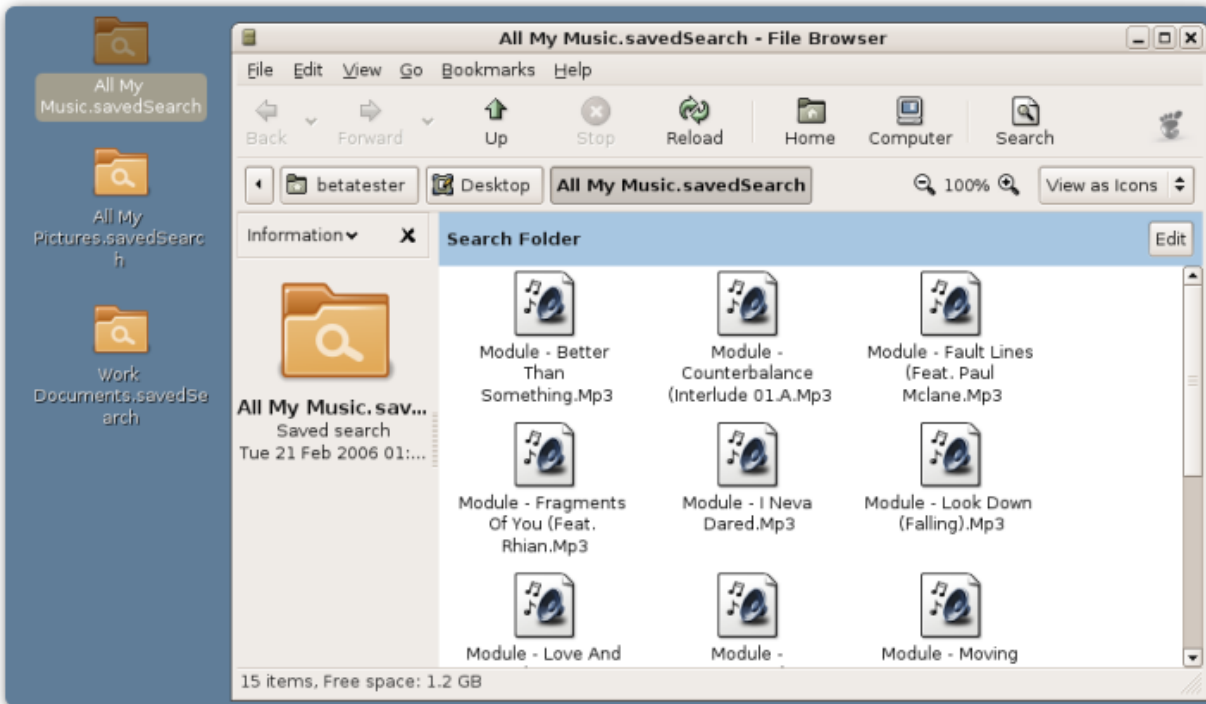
All My Music.savedSearch

All My Pictures.savedSearch

Work Documents.savedSearch

All My Music.savedSearch - File Browser

File Edit View Go Bookmarks Help

Back Forward Up Stop Reload Home Computer Search

betatester Desktop All My Music.savedSearch 100% View as Icons

Information ✕

All My Music.sav...
Saved search
Tue 21 Feb 2006 01:...

Search Folder Edit

Module - Better Than Something.Mp3

Module - Counterbalance (Interlude 01.A.Mp3

Module - Fault Lines (Feat. Paul Mclane.Mp3

Module - Fragments Of You (Feat. Rhian.Mp3

Module - I Neva Dared.Mp3

Module - Look Down (Falling).Mp3

Module - Love And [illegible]

Module - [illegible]

Module - Moving

15 items, Free space: 1.2 GB